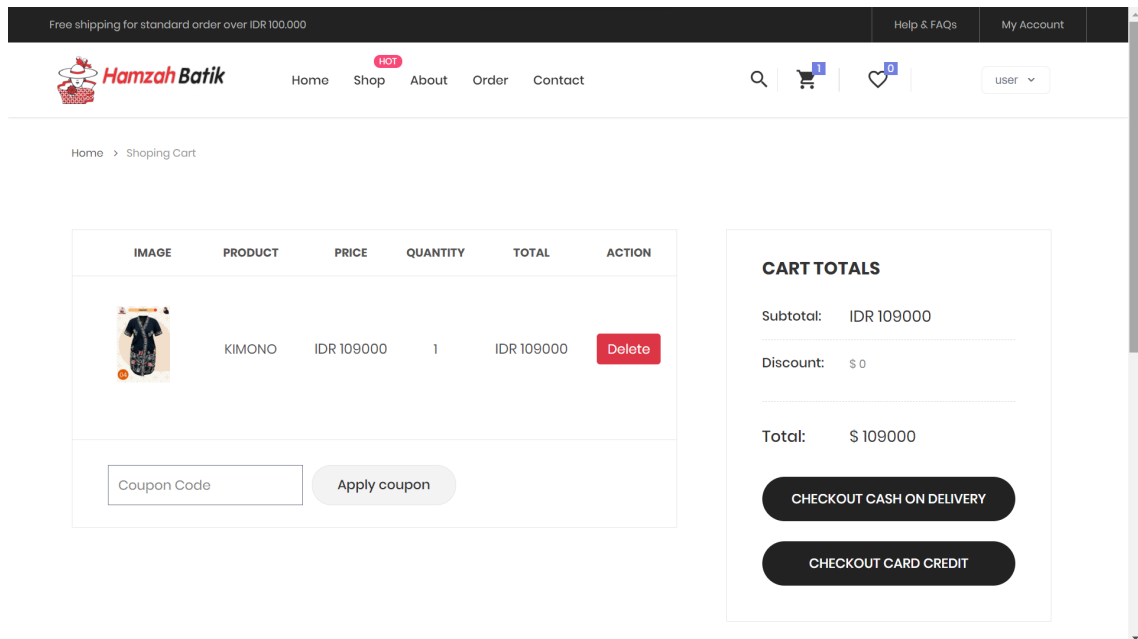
Free shipping for standard order over IDR 100.000

Help & FAQs | My Account

Hamzah Batik

Home | Shop HOT | About | Order | Contact

1 | 0 | user

Home > Shoping Cart

| IMAGE | PRODUCT | PRICE | QUANTITY | TOTAL | ACTION |
|---|---|---|---|---|---|
| | KIMONO | IDR 109000 | 1 | IDR 109000 | Delete |

Coupon Code

Apply coupon

CART TOTALS

Subtotal: IDR 109000

Discount: $ 0

Total: $ 109000

CHECKOUT CASH ON DELIVERY

CHECKOUT CARD CREDIT